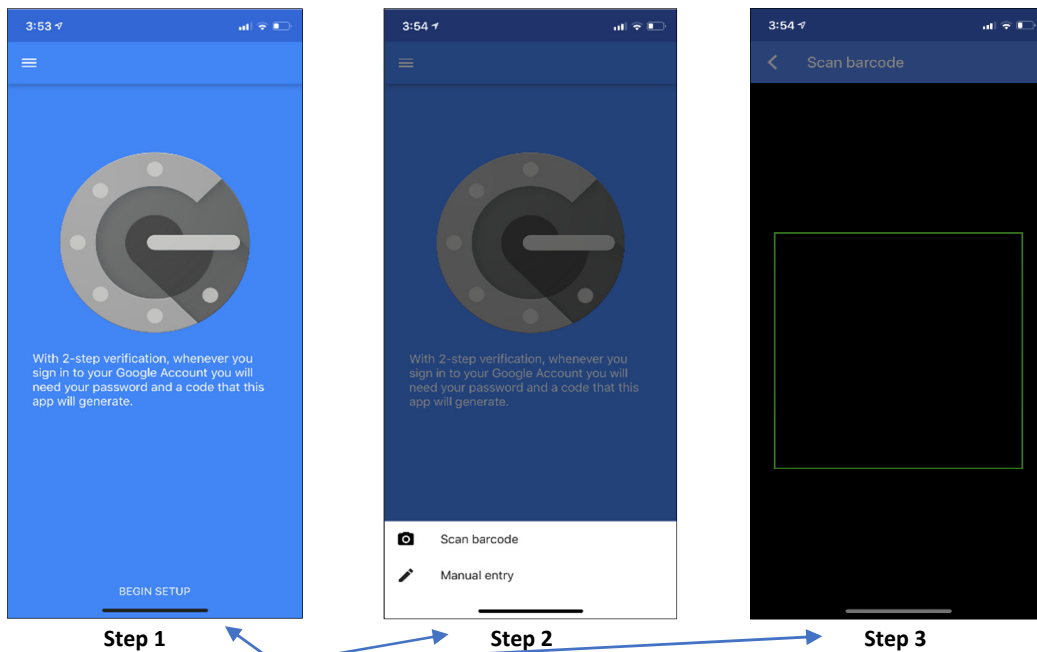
3:53

With 2-step verification, whenever you sign in to your Google Account you will need your password and a code that this app will generate.

BEGIN SETUP

Step 1

3:54

With 2-step verification, whenever you sign in to your Google Account you will need your password and a code that this app will generate.

Scan barcode

Manual entry

Step 2

3:54

Scan barcode

Step 3